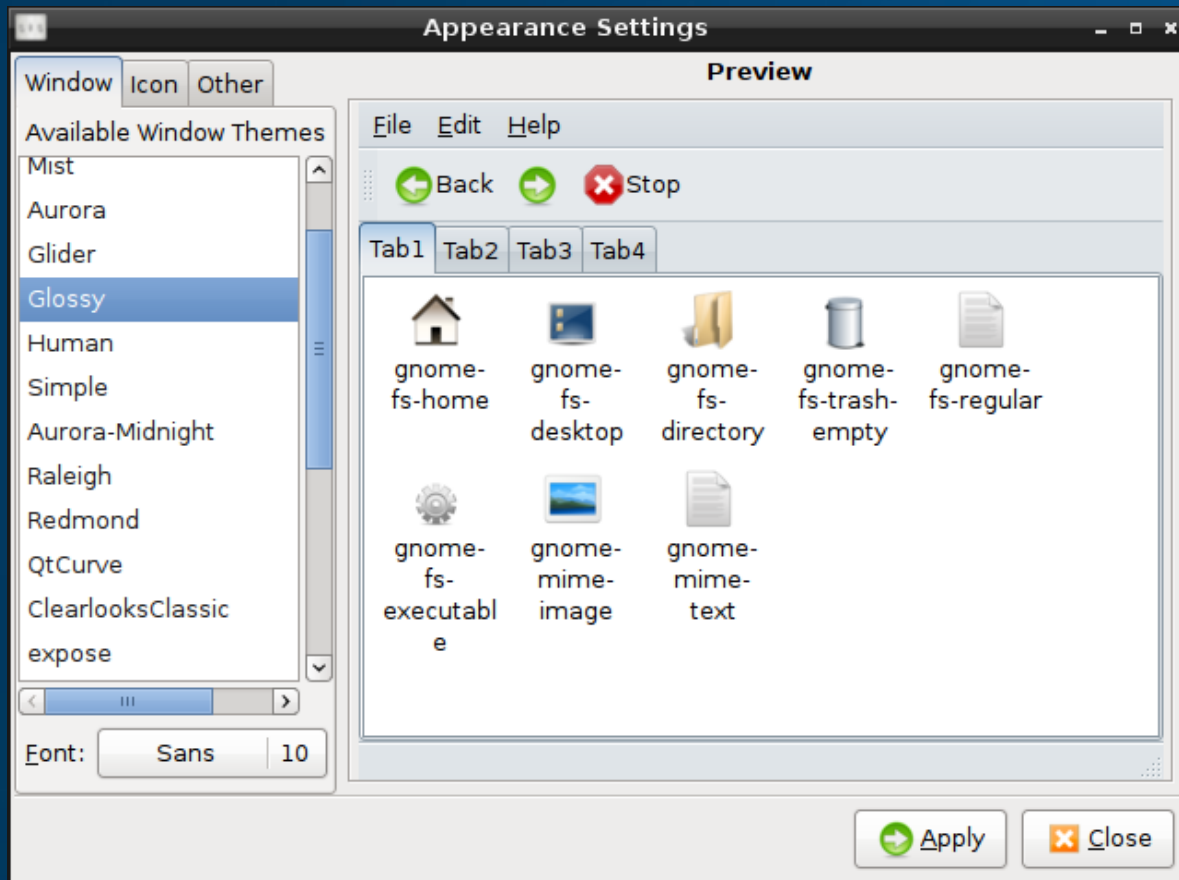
Appearance Settings

Window | Icon | Other

Available Window Themes

Mist
Aurora
Glider
Glossy
Human
Simple
Aurora-Midnight
Raleigh
Redmond
QtCurve
ClearlooksClassic
expose

Font: Sans 10

Preview

File Edit Help

Back Stop

Tab1 Tab2 Tab3 Tab4

gnome-fs-home
gnome-fs-desktop
gnome-fs-directory
gnome-fs-trash-empty
gnome-fs-regular
gnome-fs-executabl e
gnome-mime-image
gnome-mime-text

Apply
Close